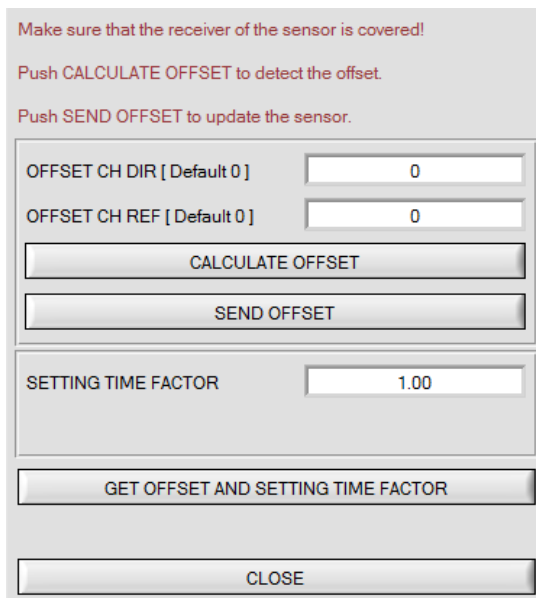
Make sure that the receiver of the sensor is covered!

Push CALCULATE OFFSET to detect the offset.

Push SEND OFFSET to update the sensor.

OFFSET CH DIR [ Default 0 ]
0

OFFSET CH REF [ Default 0 ]
0

CALCULATE OFFSET

SEND OFFSET

SETTING TIME FACTOR
1.00

GET OFFSET AND SETTING TIME FACTOR

CLOSE